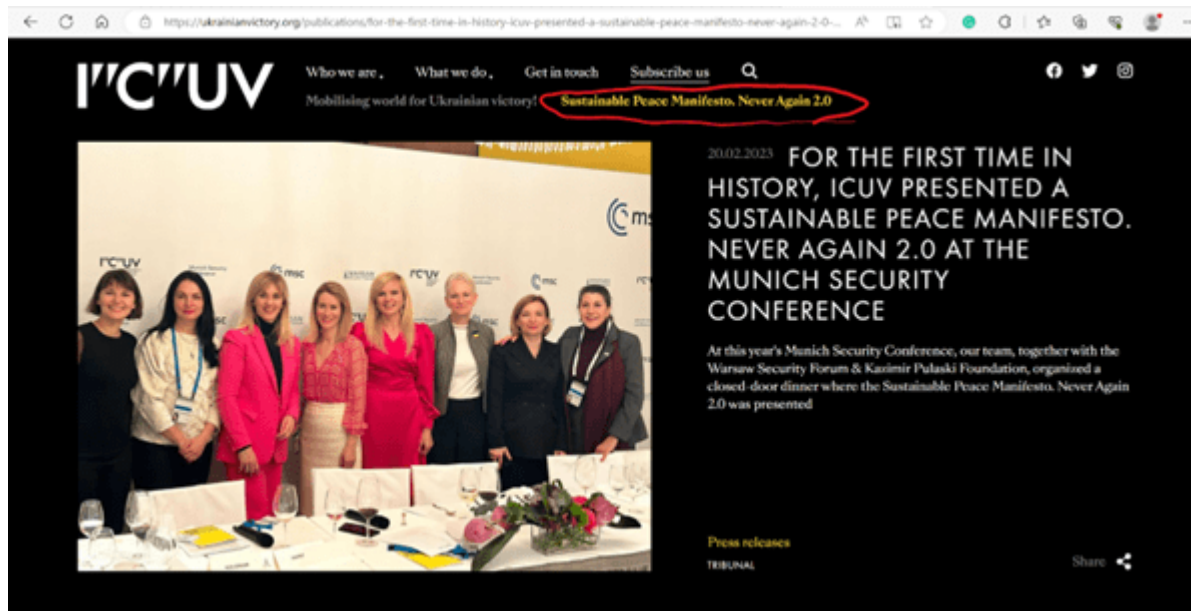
https://ukrainianvictory.org/publications/for-the-first-time-in-history-icuv-presented-a-sustainable-peace-manifesto-never-again-2-0-...

I"C"UV

Who we are . What we do . Get in touch Subscribe us

Mobilising world for Ukrainian victory! Sustainable Peace Manifesto. Never Again 2.0

20.02.2023 FOR THE FIRST TIME IN HISTORY, ICUV PRESENTED A SUSTAINABLE PEACE MANIFESTO. NEVER AGAIN 2.0 AT THE MUNICH SECURITY CONFERENCE

At this year's Munich Security Conference, our team, together with the Warsaw Security Forum & Kazimir Pulaski Foundation, organized a closed-door dinner where the Sustainable Peace Manifesto. Never Again 2.0 was presented

Press releases
TRIBUNAL

Share

I"C"UV msc I"C"UV msc